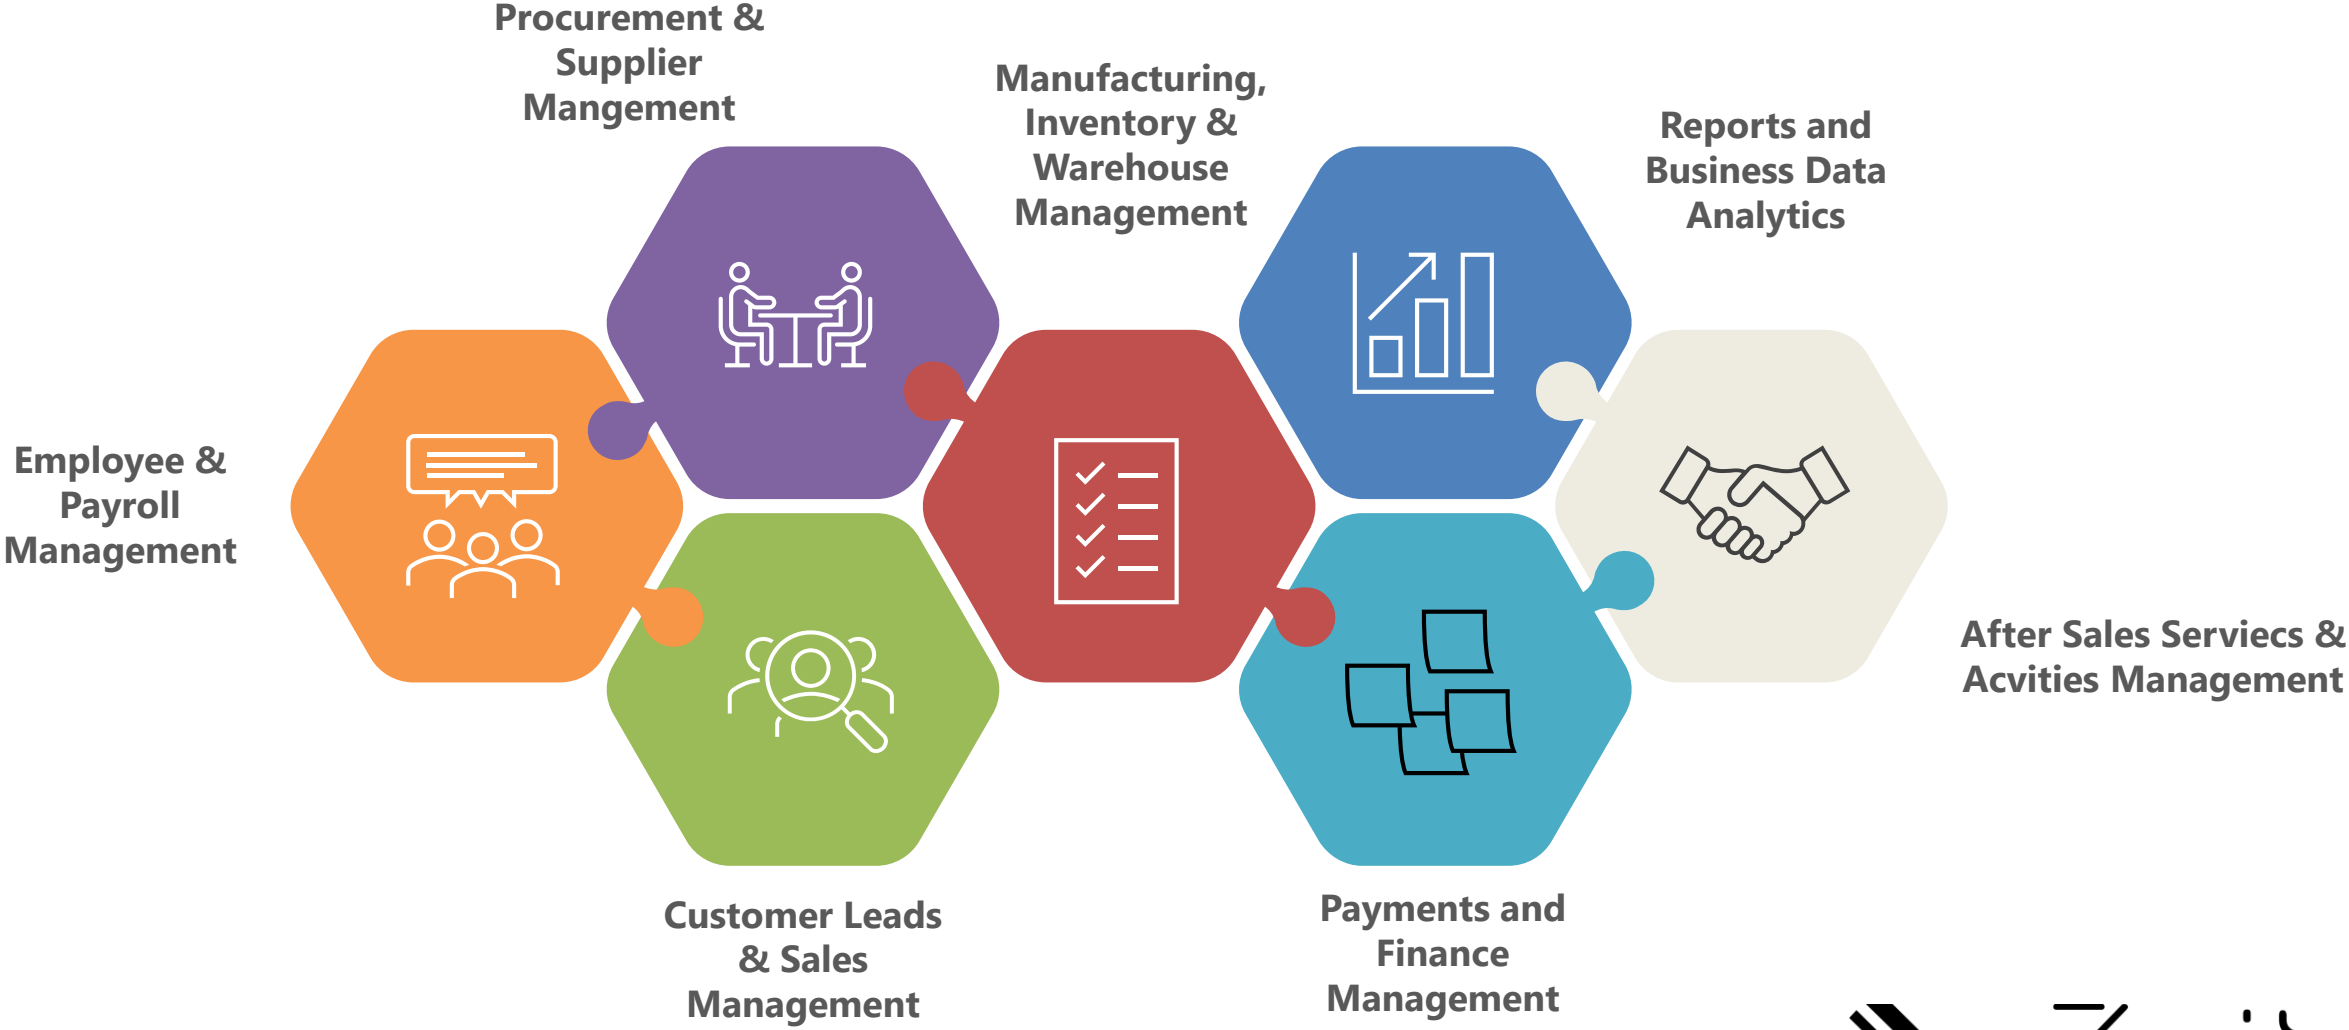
Procurement & Supplier Mangement

Manufacturing, Inventory & Warehouse Management

Reports and Business Data Analytics

Employee & Payroll Management

After Sales Serviecs & Acvities Management

Customer Leads & Sales Management

Payments and Finance Management